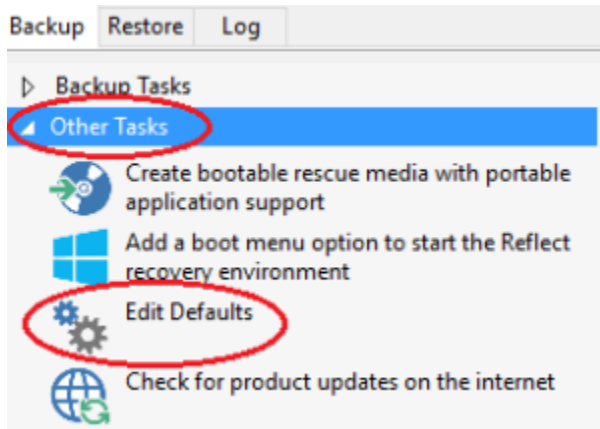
Backup Restore Log

Backup Tasks

Other Tasks

Create bootable rescue media with portable application support

Add a boot menu option to start the Reflect recovery environment

Edit Defaults

Check for product updates on the internet